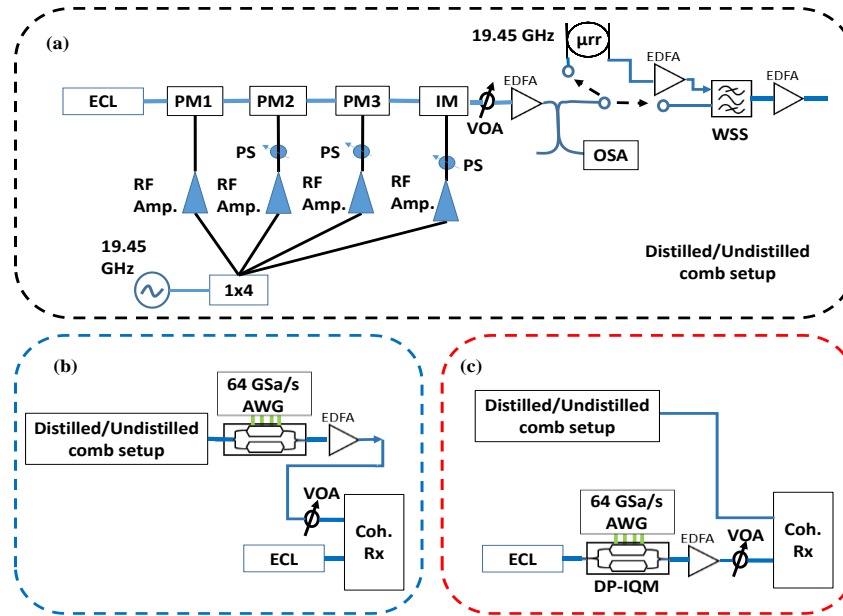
(a)

19.45 GHz

μrr

EDFA

EDFA

ECL

PM1

PM2

PM3

IM

EDFA

VOA

WSS

OSA

PS

PS

PS

RF Amp.

RF Amp.

RF Amp.

RF Amp.

19.45 GHz

1x4

Distilled/Undistilled comb setup

(b)

64 GSa/s AWG

Distilled/Undistilled comb setup

EDFA

VOA

ECL

Coh. Rx

(c)

Distilled/Undistilled comb setup

64 GSa/s AWG

ECL

DP-IQM

EDFA

VOA

Coh. Rx